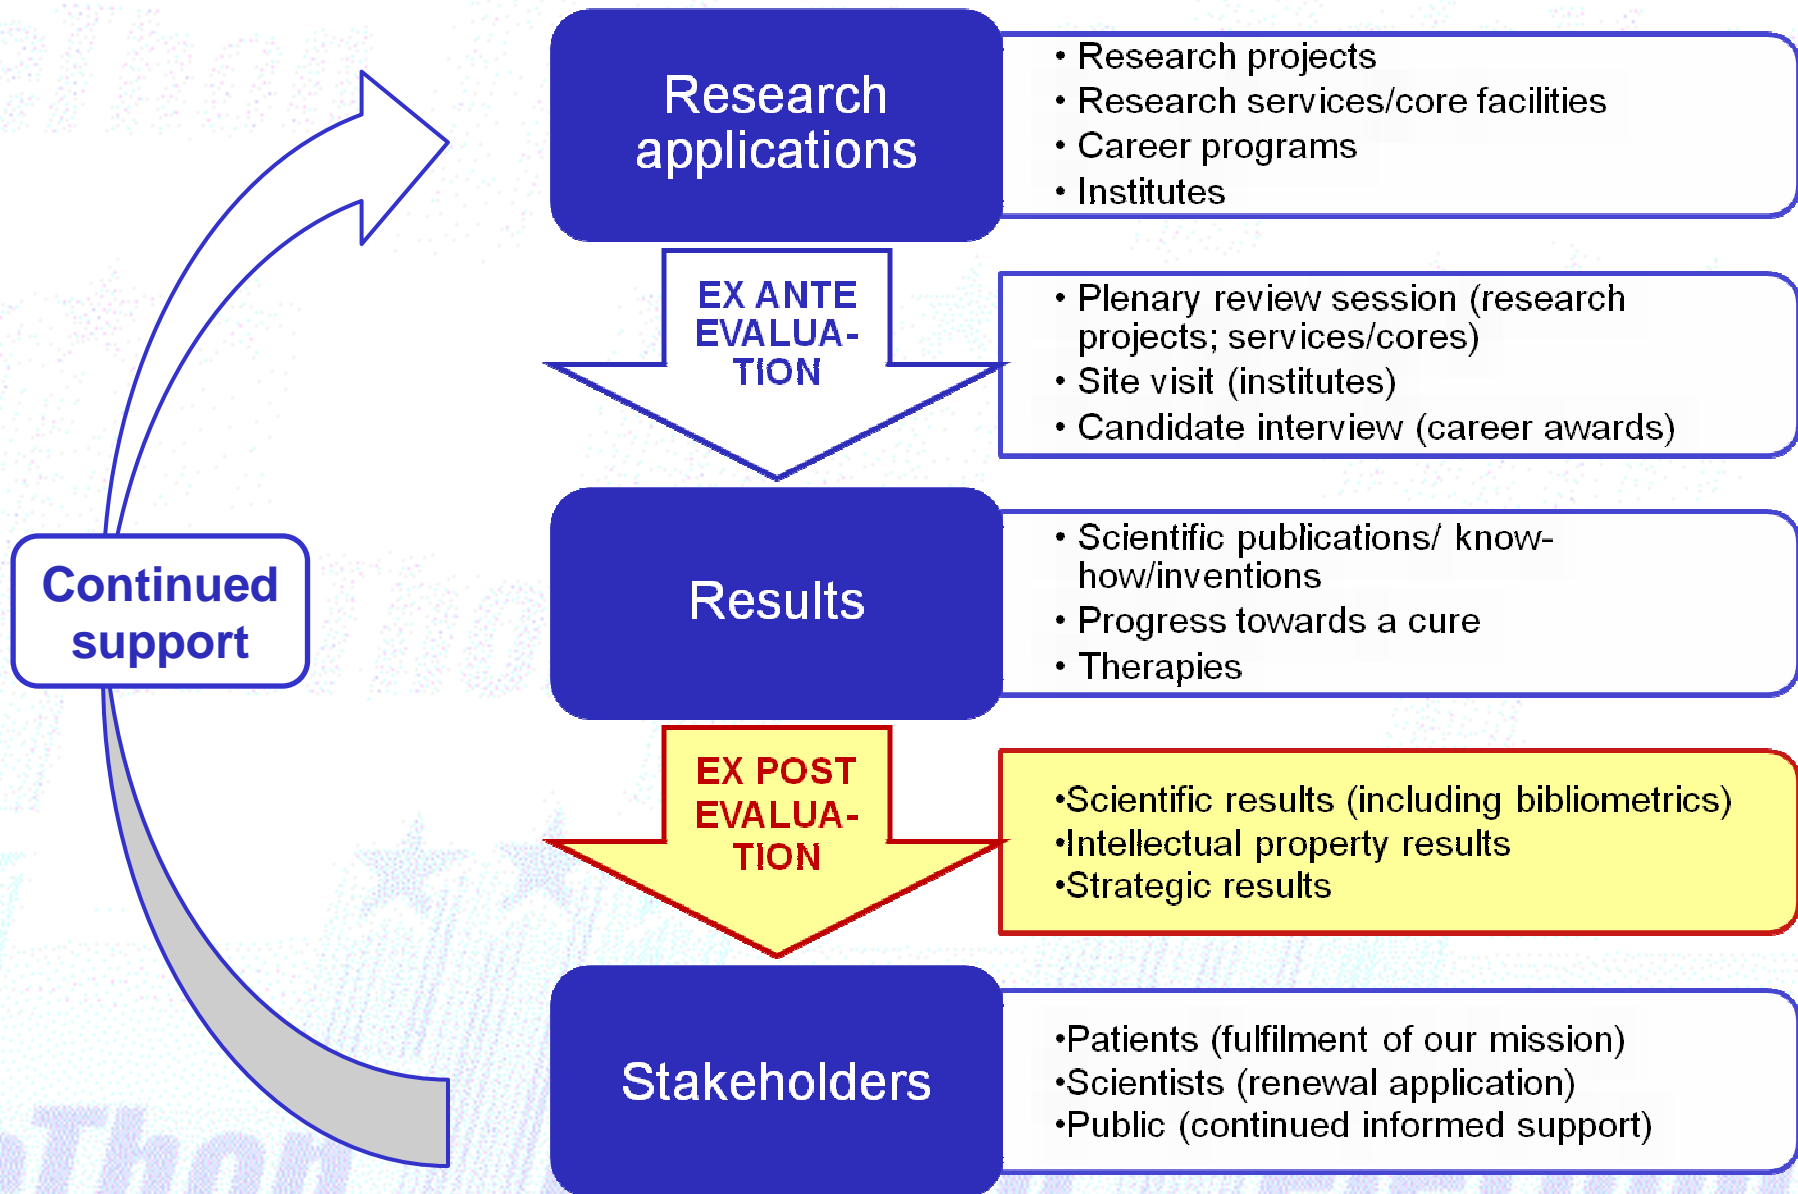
Continued support

Research applications

• Research projects
• Research services/core facilities
• Career programs
• Institutes

EX ANTE EVALUATION

• Plenary review session (research projects; services/cores)
• Site visit (institutes)
• Candidate interview (career awards)

Results

• Scientific publications/ know-how/inventions
• Progress towards a cure
• Therapies

EX POST EVALUATION

•Scientific results (including bibliometrics)
•Intellectual property results
•Strategic results

Stakeholders

•Patients (fulfilment of our mission)
•Scientists (renewal application)
•Public (continued informed support)